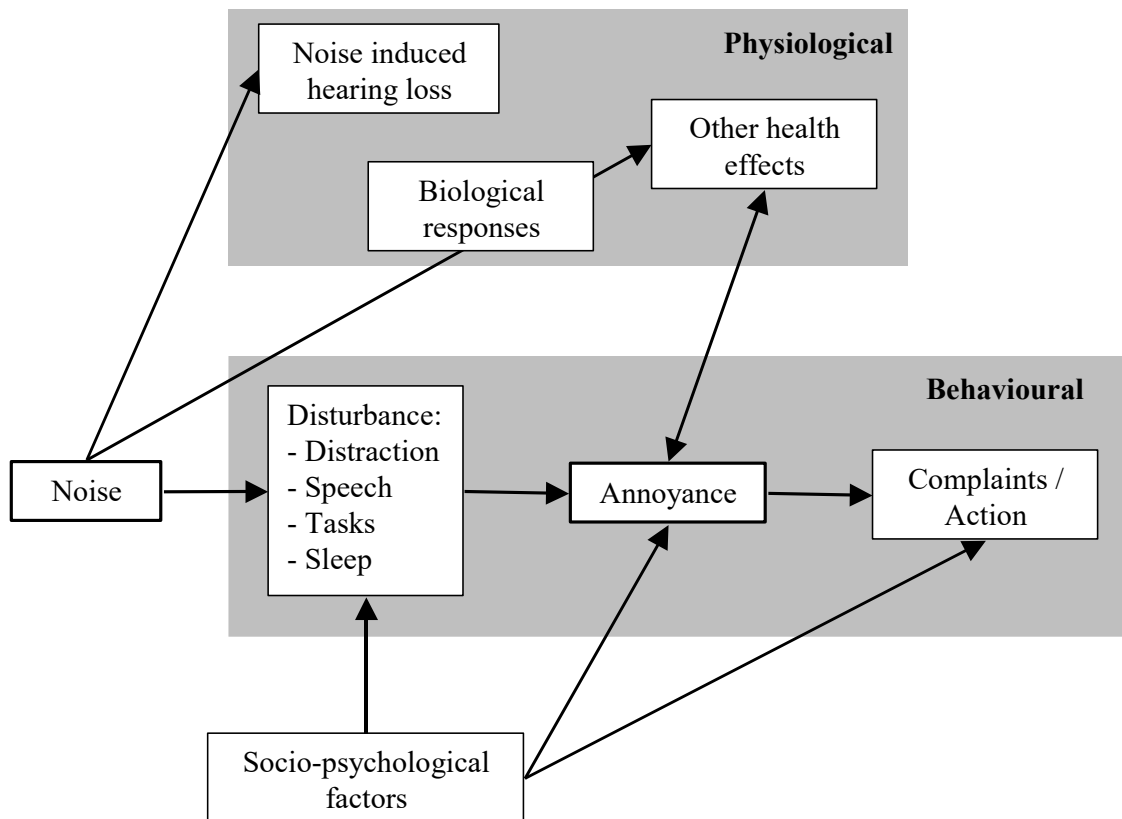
Physiological

Noise induced hearing loss

Other health effects

Biological responses

Behavioural

Disturbance:
- Distraction
- Speech
- Tasks
- Sleep

Noise

Annoyance

Complaints / Action

Socio-psychological factors